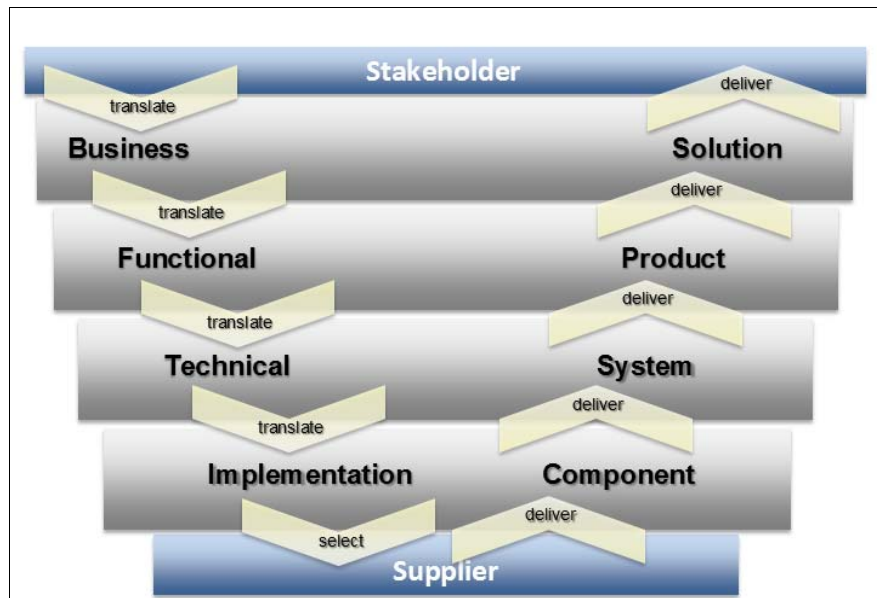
Stakeholder

translate

deliver

Business

Solution

translate

deliver

Functional

Product

translate

deliver

Technical

System

translate

deliver

Implementation

Component

select

deliver

Supplier